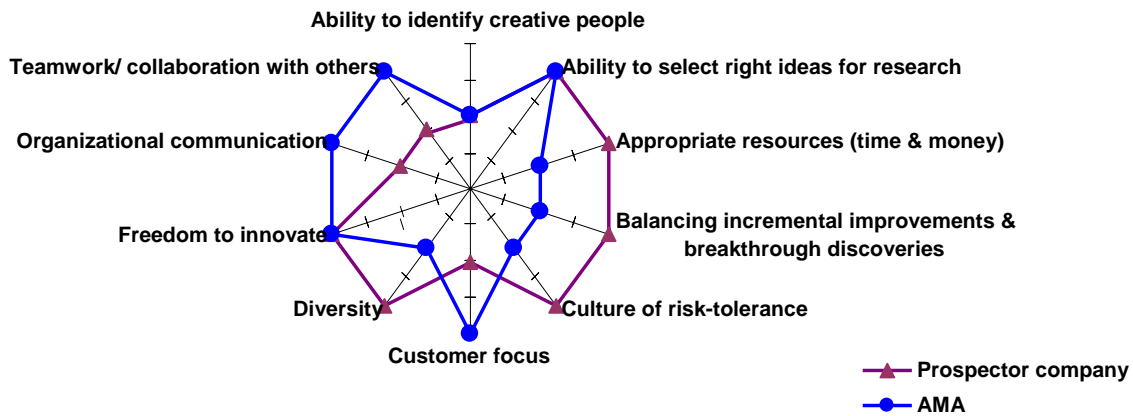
Ability to identify creative people

Teamwork/ collaboration with others

Ability to select right ideas for research

Organizational communication

Appropriate resources (time & money)

Balancing incremental improvements & breakthrough discoveries

Freedom to innovate

Diversity

Culture of risk-tolerance

Customer focus

Prospector company

AMA